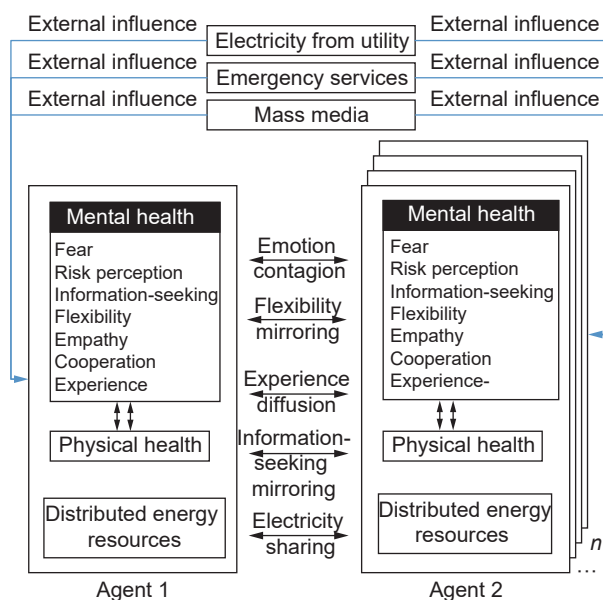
External influence
Electricity from utility
External influence

External influence
Emergency services
External influence

External influence
Mass media
External influence

Mental health
Fear
Risk perception
Information-seeking
Flexibility
Empathy
Cooperation
Experience

Physical health

Distributed energy resources

Agent 1

Emotion contagion

Flexibility mirroring

Experience diffusion

Information-seeking mirroring

Electricity sharing

Mental health
Fear
Risk perception
Information-seeking
Flexibility
Empathy
Cooperation
Experience-

Physical health

Distributed energy resources

Agent 2

n
…